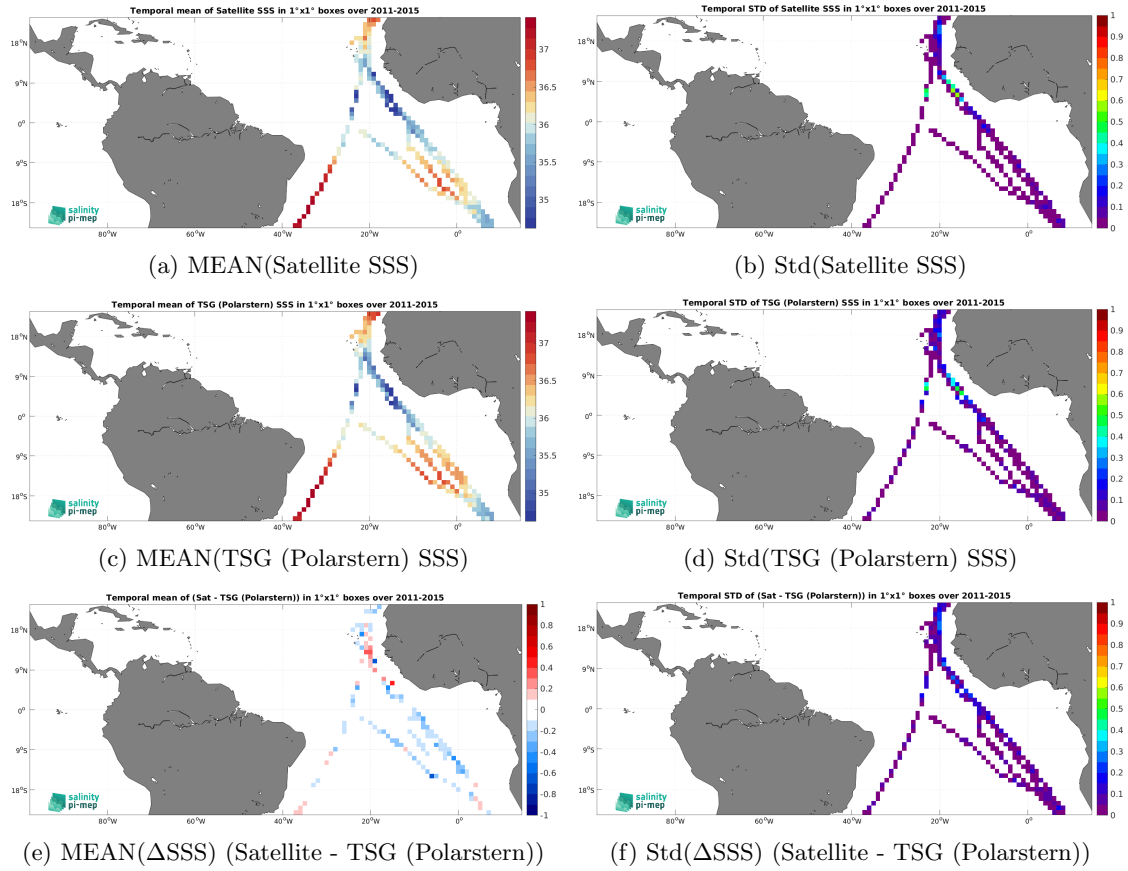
Temporal mean of Satellite SSS in 1°x1° boxes over 2011-2015

18°N
9°N
0°
9°S
18°S
80°W 60°W 40°W 20°W 0°

37
36.5
36
35.5
35

salinity pi-mep

(a) MEAN(Satellite SSS)

Temporal STD of Satellite SSS in 1°x1° boxes over 2011-2015

18°N
9°N
0°
9°S
18°S
80°W 60°W 40°W 20°W 0°

1
0.9
0.8
0.7
0.6
0.5
0.4
0.3
0.2
0.1
0

(b) Std(Satellite SSS)

Temporal mean of TSG (Polarstern) SSS in 1°x1° boxes over 2011-2015

18°N
9°N
0°
9°S
18°S
80°W 60°W 40°W 20°W 0°

37
36.5
36
35.5
35

salinity pi-mep

(c) MEAN(TSG (Polarstern) SSS)

Temporal STD of TSG (Polarstern) SSS in 1°x1° boxes over 2011-2015

18°N
9°N
0°
9°S
18°S
80°W 60°W 40°W 20°W 0°

1
0.9
0.8
0.7
0.6
0.5
0.4
0.3
0.2
0.1
0

salinity pi-mep

(d) Std(TSG (Polarstern) SSS)

Temporal mean of (Sat - TSG (Polarstern)) in 1°x1° boxes over 2011-2015

18°N
9°N
0°
9°S
18°S
80°W 60°W 40°W 20°W 0°

1
0.8
0.6
0.4
0.2
0
-0.2
-0.4
-0.6
-0.8
-1

salinity pi-mep

(e) MEAN(ΔSSS) (Satellite - TSG (Polarstern))

Temporal STD of (Sat - TSG (Polarstern)) in 1°x1° boxes over 2011-2015

18°N
9°N
0°
9°S
18°S
80°W 60°W 40°W 20°W 0°

1
0.9
0.8
0.7
0.6
0.5
0.4
0.3
0.2
0.1
0

(f) Std(ΔSSS) (Satellite - TSG (Polarstern))